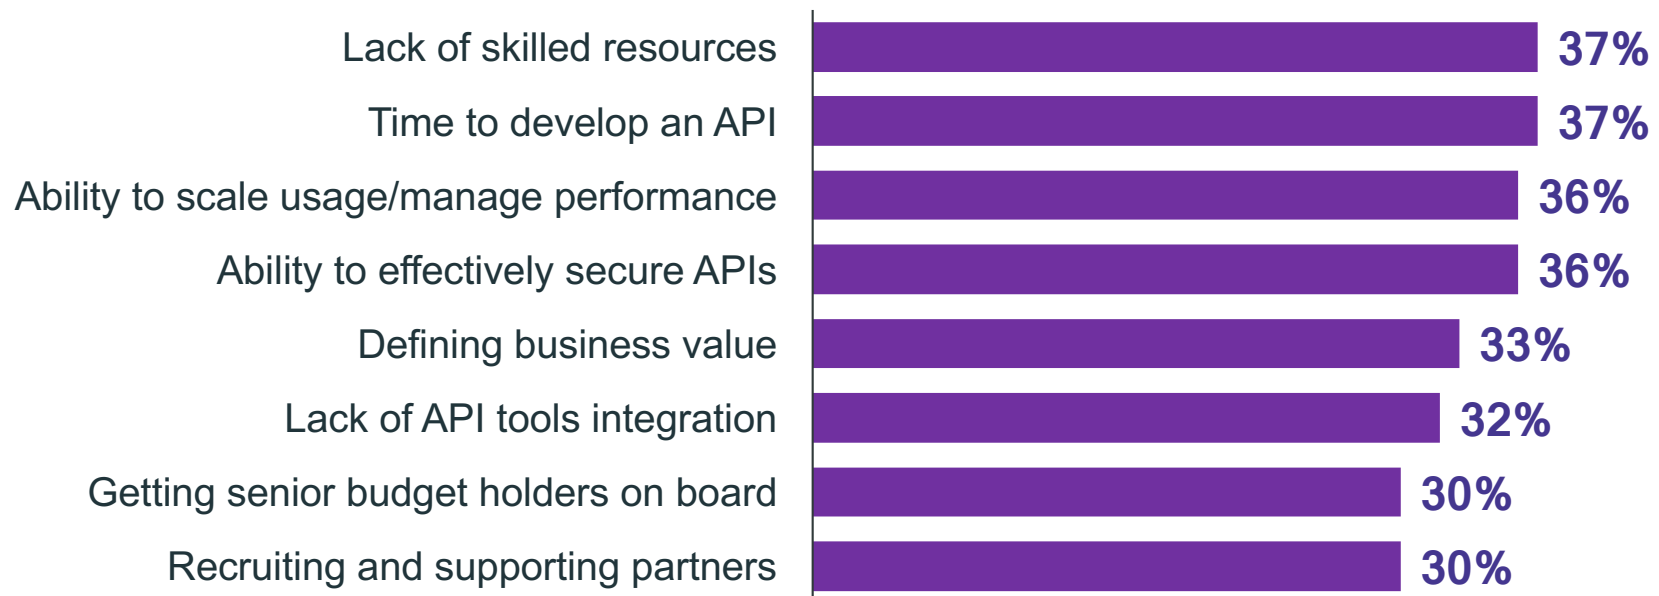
| | |
|---|---|
| Lack of skilled resources | 37% |
| Time to develop an API | 37% |
| Ability to scale usage/manage performance | 36% |
| Ability to effectively secure APIs | 36% |
| Defining business value | 33% |
| Lack of API tools integration | 32% |
| Getting senior budget holders on board | 30% |
| Recruiting and supporting partners | 30% |